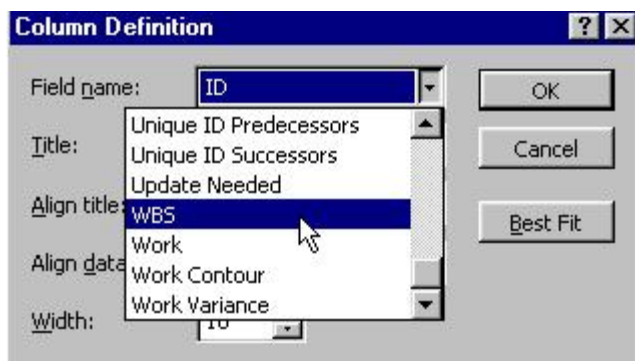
Column Definition

? X

Field name: ID

Title:

Align title:

Align data

Width: 10

Unique ID Predecessors
Unique ID Successors
Update Needed
WBS
Work
Work Contour
Work Variance

OK

Cancel

Best Fit